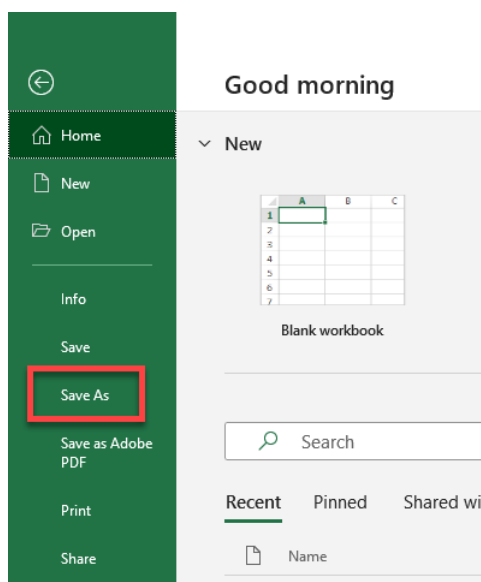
Home

New

Open

Info

Save

Save As

Save as Adobe PDF

Print

Share

Good morning

New

| | A | B | C |
|---|---|---|---|
| 1 | | | |
| 2 | | | |
| 3 | | | |
| 4 | | | |
| 5 | | | |
| 6 | | | |
| 7 | | | |

Blank workbook

Search

Recent Pinned Shared wi

Name